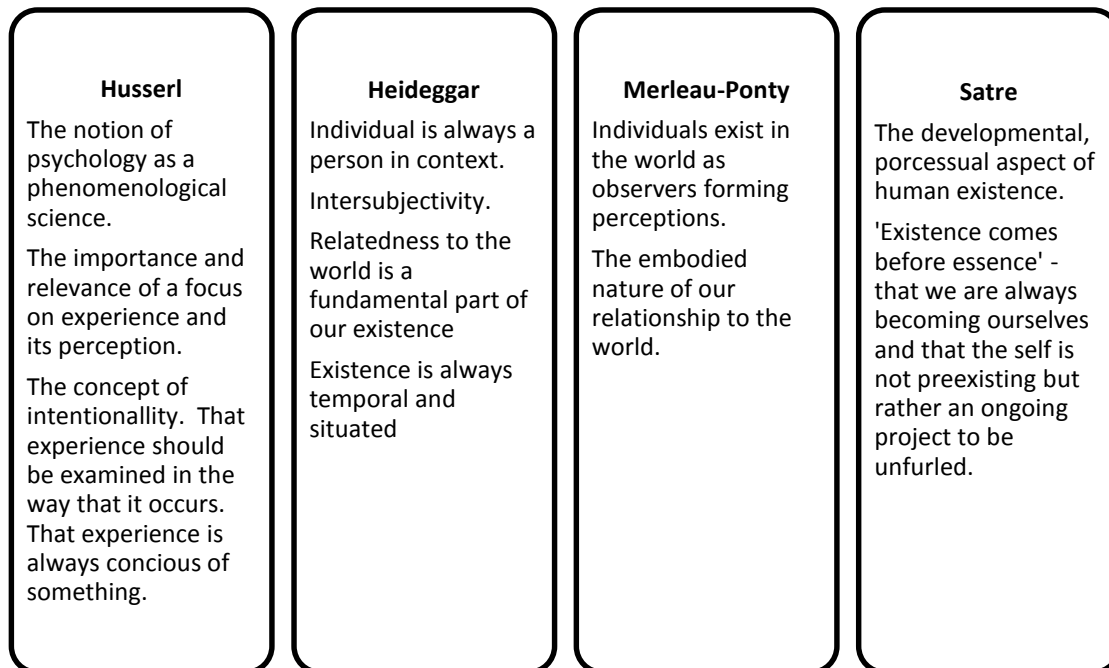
**Husserl**

The notion of psychology as a phenomenological science.

The importance and relevance of a focus on experience and its perception.

The concept of intentionallity. That experience should be examined in the way that it occurs. That experience is always concious of something.

**Heideggar**

Individual is always a person in context.

Intersubjectivity.

Relatedness to the world is a fundamental part of our existence

Existence is always temporal and situated

**Merleau-Ponty**

Individuals exist in the world as observers forming perceptions.

The embodied nature of our relationship to the world.

**Satre**

The developmental, porcessual aspect of human existence.

'Existence comes before essence' - that we are always becoming ourselves and that the self is not preexisting but rather an ongoing project to be unfurled.